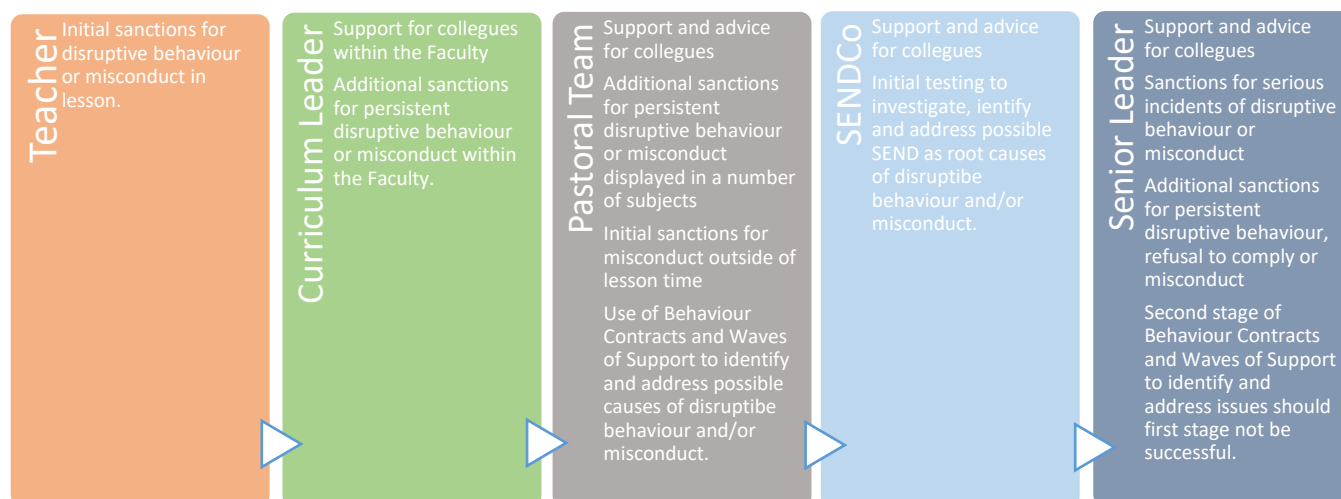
Teacher

Initial sanctions for disruptive behaviour or misconduct in lesson.

Curriculum Leader

Support for collegues within the Faculty

Additional sanctions for persistent disruptive behaviour or misconduct within the Faculty.

Pastoral Team

Support and advice for collegues

Additional sanctions for persistent disruptive behaviour or misconduct displayed in a number of subjects

Initial sanctions for misconduct outside of lesson time

Use of Behaviour Contracts and Waves of Support to identify and address possible causes of disruptibe behaviour and/or misconduct.

SENDCo

Support and advice for collegues

Initial testing to investigate, ientify and address possible SEND as root causes of disruptibe behaviour and/or misconduct.

Senior Leader

Support and advice for collegues

Sanctions for serious incidents of disruptive behaviour or misconduct

Additional sanctions for persistent disruptive behaviour, refusal to comply or misconduct

Second stage of Behaviour Contracts and Waves of Support to identify and address issues should first stage not be successful.